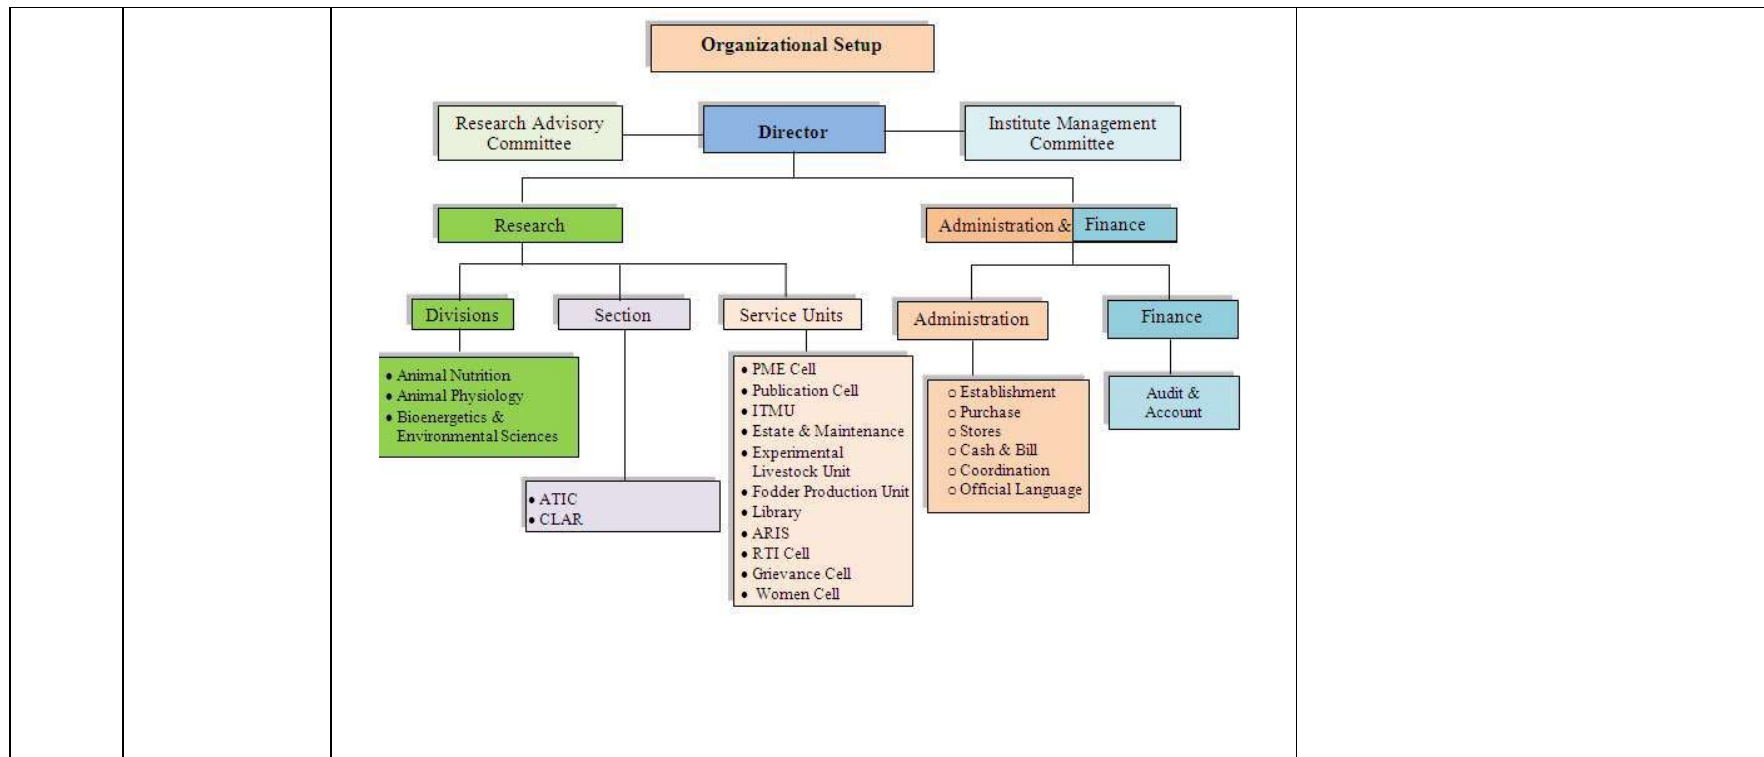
Organizational Setup

Research Advisory Committee

Director

Institute Management Committee

Research

Administration & Finance

Divisions

Section

Service Units

Administration

Finance

• Animal Nutrition
• Animal Physiology
• Bioenergetics & Environmental Sciences

• ATIC
• CLAR

• PME Cell
• Publication Cell
• ITMU
• Estate & Maintenance
• Experimental Livestock Unit
• Fodder Production Unit
• Library
• ARIS
• RTI Cell
• Grievance Cell
• Women Cell

○ Establishment
○ Purchase
○ Stores
○ Cash & Bill
○ Coordination
○ Official Language

Audit & Account